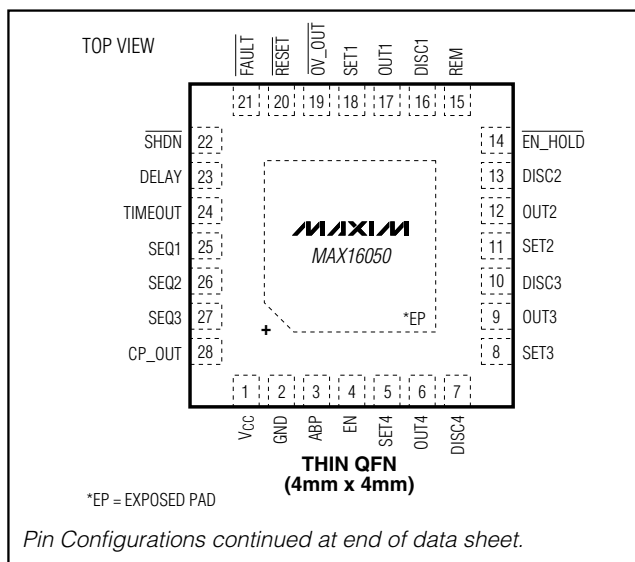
TOP VIEW

$\overline{FAULT}$ $\overline{RESET}$ $\overline{OV\_OUT}$ SET1 OUT1 DISC1 REM

21 20 19 18 17 16 15

$\overline{SHDN}$ 22
DELAY 23
TIMEOUT 24
SEQ1 25
SEQ2 26
SEQ3 27
CP_OUT 28

14 $\overline{EN\_HOLD}$
13 DISC2
12 OUT2
11 SET2
10 DISC3
9 OUT3
8 SET3

MAXIM
MAX16050

*EP

+

1 2 3 4 5 6 7

$V_{CC}$ GND ABP EN SET4 OUT4 DISC4

THIN QFN
(4mm x 4mm)

*EP = EXPOSED PAD

Pin Configurations continued at end of data sheet.